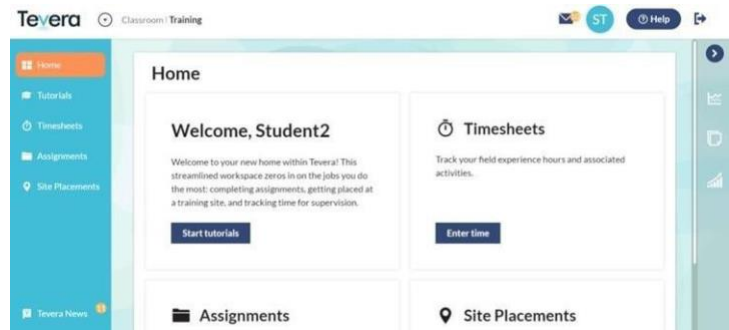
Tevera
Classroom | Training
ST
Help

Home
Tutorials
Timesheets
Assignments
Site Placements
Tevera News

Home

Welcome, Student2

Welcome to your new home within Tevera! This streamlined workspace zeros in on the jobs you do the most: completing assignments, getting placed at a training site, and tracking time for supervision.

Start tutorials

Timesheets

Track your field experience hours and associated activities.

Enter time

Assignments

Site Placements